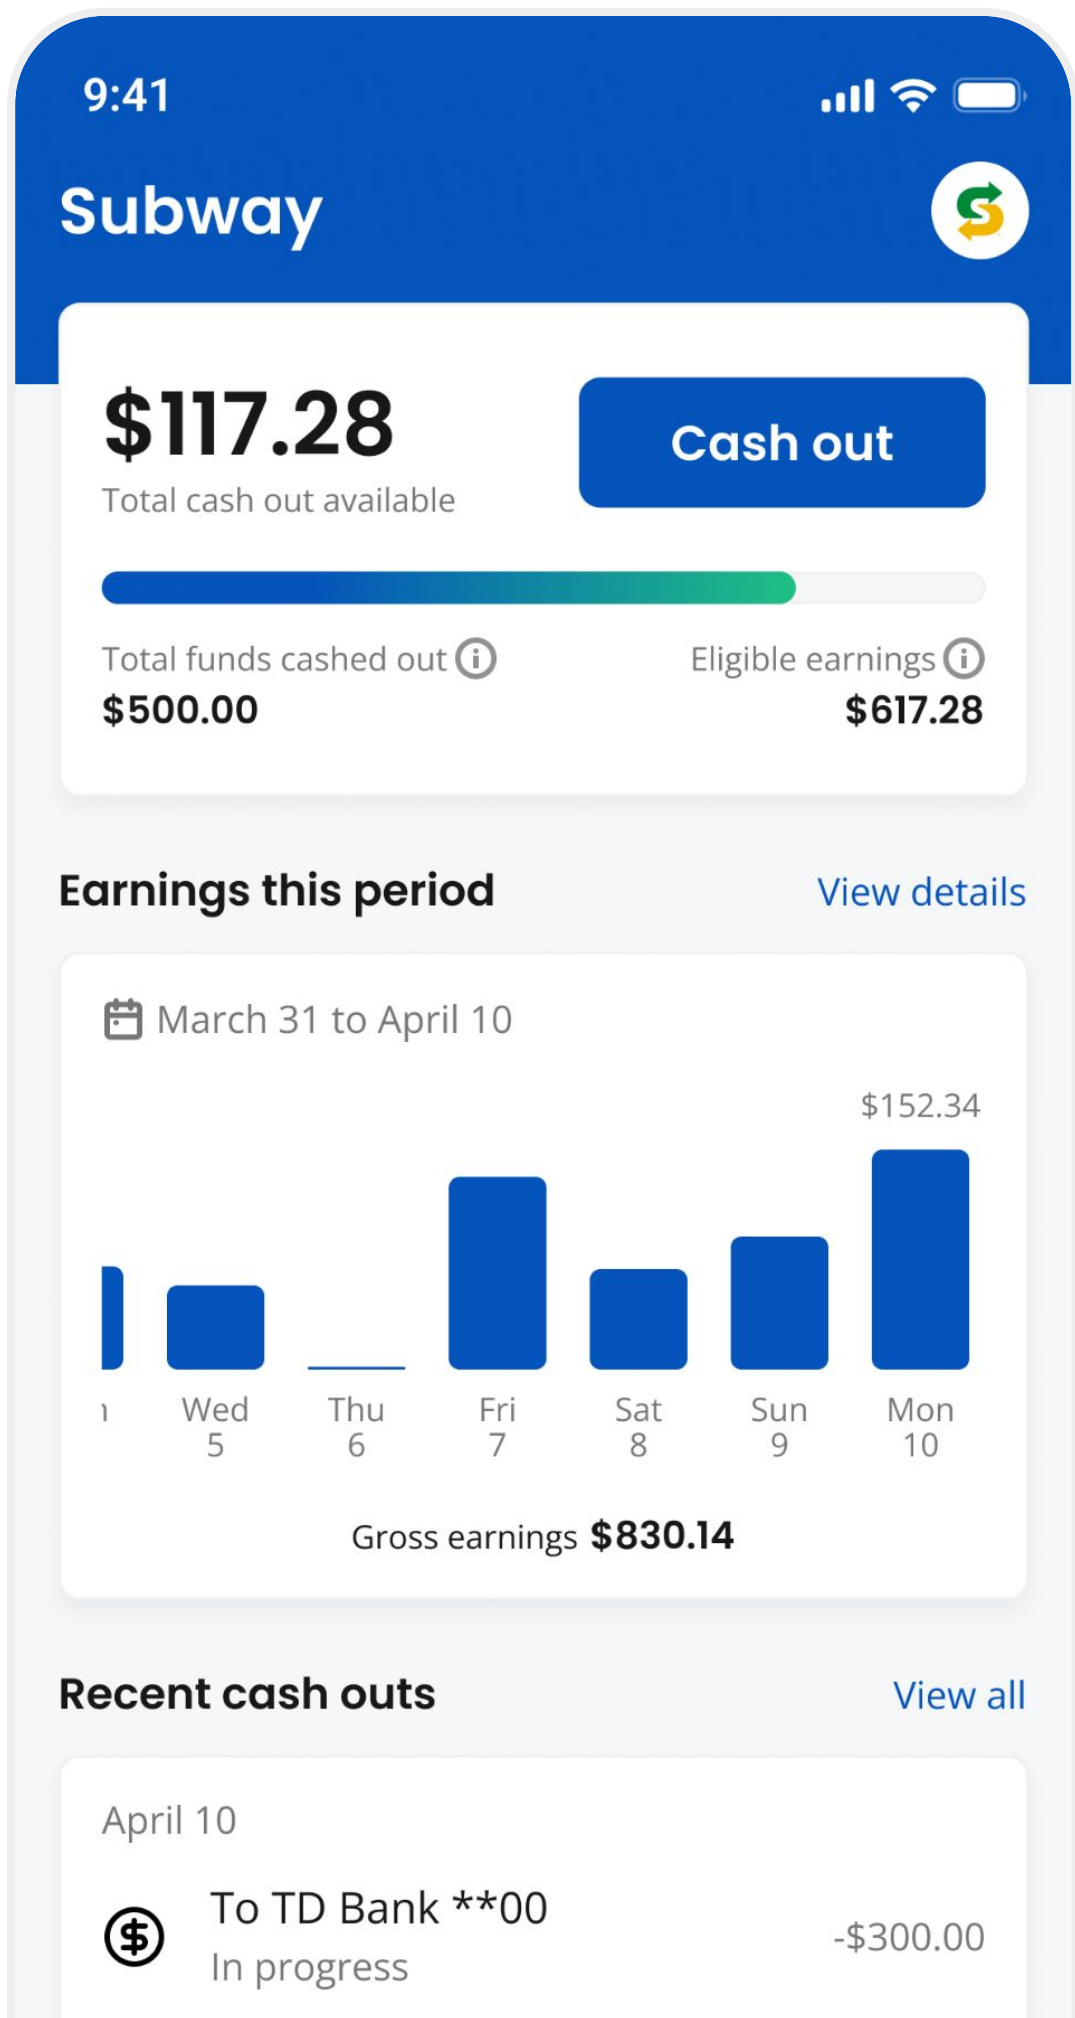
9:41

Subway

$117.28
Total cash out available

Cash out

Total funds cashed out
$500.00

Eligible earnings
$617.28

Earnings this period

View details

March 31 to April 10

$152.34

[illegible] Wed 5 Thu 6 Fri 7 Sat 8 Sun 9 Mon 10

Gross earnings $830.14

Recent cash outs

View all

April 10

To TD Bank **00
In progress

-$300.00